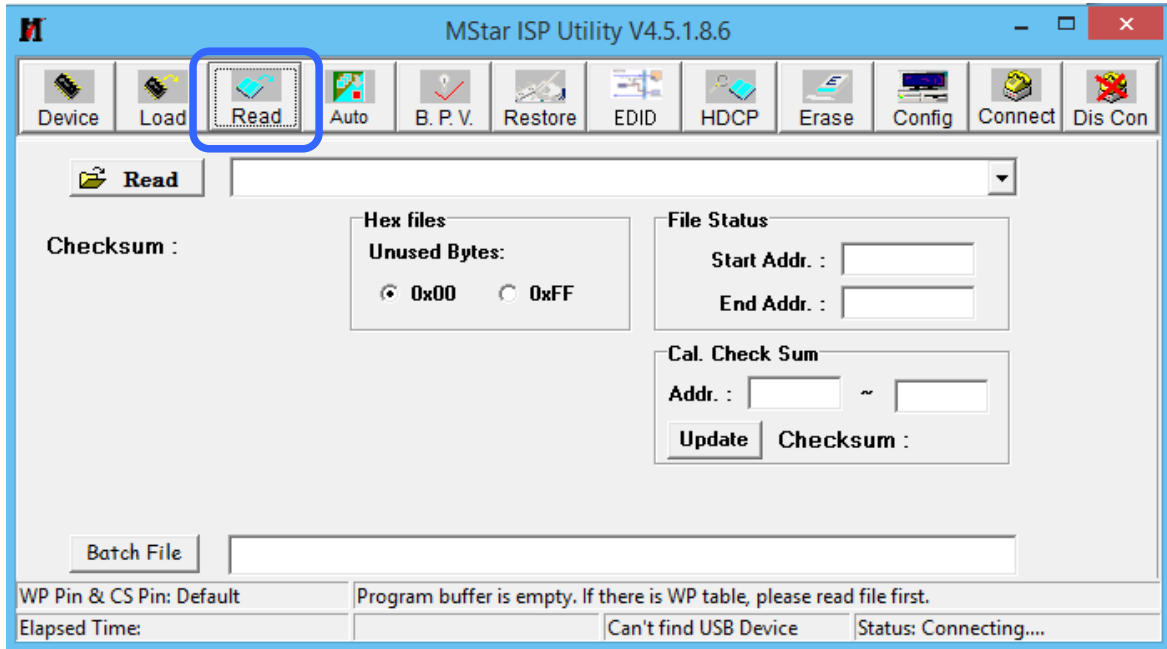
MStar ISP Utility V4.5.1.8.6

Device
Load
Read
Auto
B. P. V.
Restore
EDID
HDCP
Erase
Config
Connect
Dis Con

Read

Checksum :

Hex files
Unused Bytes:
0x00
0xFF

File Status
Start Addr. :
End Addr. :

Cal. Check Sum
Addr. :
~
Update
Checksum :

Batch File

WP Pin & CS Pin: Default
Program buffer is empty. If there is WP table, please read file first.
Elapsed Time:
Can't find USB Device
Status: Connecting....